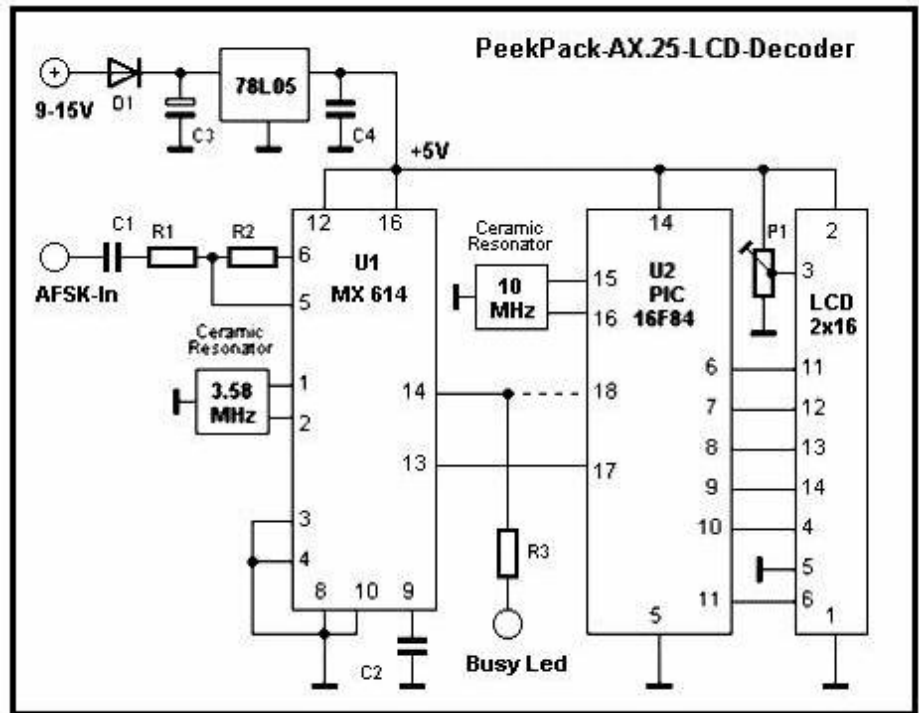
PeekPack-AX.25-LCD-Decoder

9-15V
D1
78L05
C3
C4
+5V

AFSK-In
C1
R1
R2
12
16
6
5
U1
MX 614

Ceramic Resonator
3.58 MHz
1
2

14
13

3
4
8
10
9
C2

Ceramic Resonator
10 MHz
15
16
14
U2
PIC
16F84
18
17
5

R3
Busy Led

P1
2
3
LCD
2x16
6
7
8
9
10
11
11
12
13
14
4
5
6
1